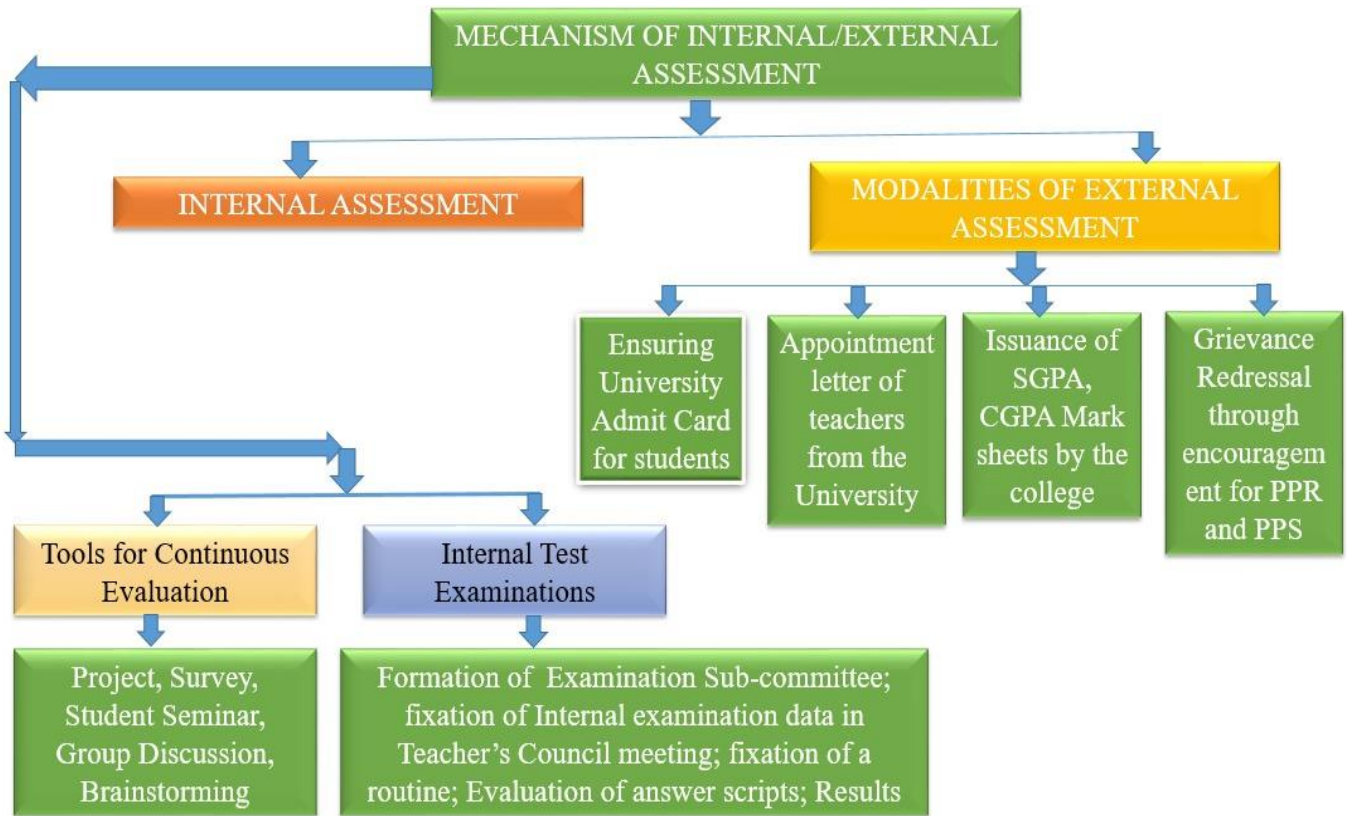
MECHANISM OF INTERNAL/EXTERNAL ASSESSMENT

INTERNAL ASSESSMENT

MODALITIES OF EXTERNAL ASSESSMENT

Ensuring University Admit Card for students

Appointment letter of teachers from the University

Issuance of SGPA, CGPA Mark sheets by the college

Grievance Redressal through encouragem ent for PPR and PPS

Tools for Continuous Evaluation

Internal Test Examinations

Project, Survey, Student Seminar, Group Discussion, Brainstorming

Formation of Examination Sub-committee; fixation of Internal examination data in Teacher's Council meeting; fixation of a routine; Evaluation of answer scripts; Results